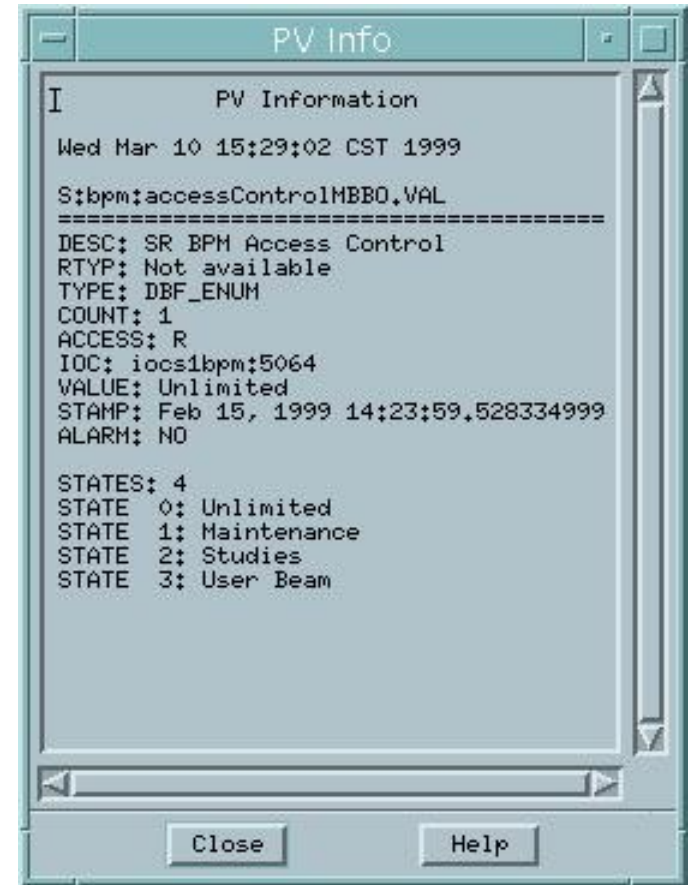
PV Info

PV Information

Wed Mar 10 15:29:02 CST 1999

S:bpm:accessControlMBBO.VAL
========================================
DESC: SR BPM Access Control
RTYP: Not available
TYPE: DBF_ENUM
COUNT: 1
ACCESS: R
IOC: iocs1bpm:5064
VALUE: Unlimited
STAMP: Feb 15, 1999 14:23:59.528334999
ALARM: NO

STATES: 4
STATE 0: Unlimited
STATE 1: Maintenance
STATE 2: Studies
STATE 3: User Beam

Close

Help